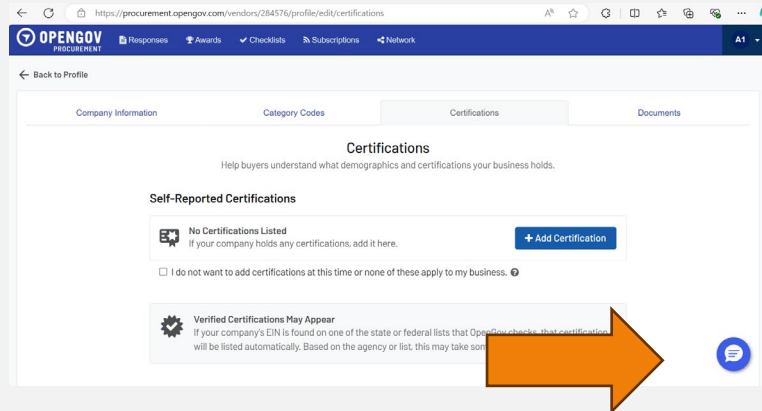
https://procurement.opengov.com/vendors/284576/profile/edit/certifications

OPENGOV PROCUREMENT

Responses Awards Checklists Subscriptions Network

A1

← Back to Profile

Company Information

Category Codes

Certifications

Documents

Certifications

Help buyers understand what demographics and certifications your business holds.

Self-Reported Certifications

No Certifications Listed

If your company holds any certifications, add it here.

+ Add Certification

I do not want to add certifications at this time or none of these apply to my business.

Verified Certifications May Appear

If your company's EIN is found on one of the state or federal lists that OpenGov checks, that certification will be listed automatically. Based on the agency or list, this may take som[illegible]